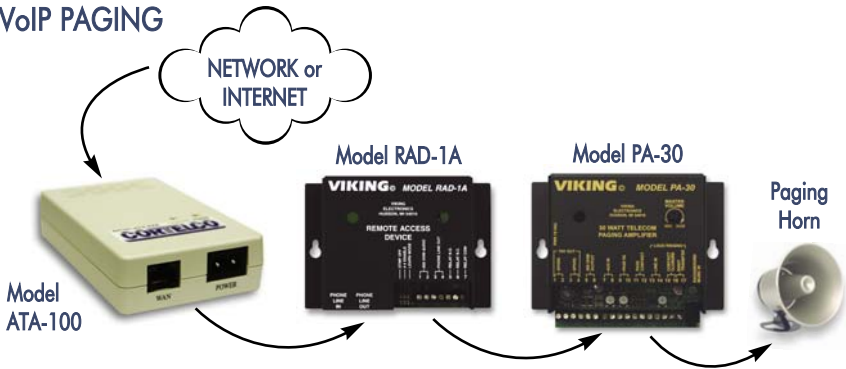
VoIP PAGING

NETWORK or INTERNET

Model RAD-1A

Model PA-30

Paging Horn

Model ATA-100

CORTELCO

WAN

POWER

VIKING

MODEL RAD-1A

VIKING ELECTRONICS HUDSON, WI 54016

REMOTE ACCESS DEVICE

PHONE LINE IN

PHONE LINE OUT

VIKING

MODEL PA-30

VIKING ELECTRONICS HUDSON, WI 54016

MASTER VOLUME

30 WATT TELECOM PAGING AMPLIFIER